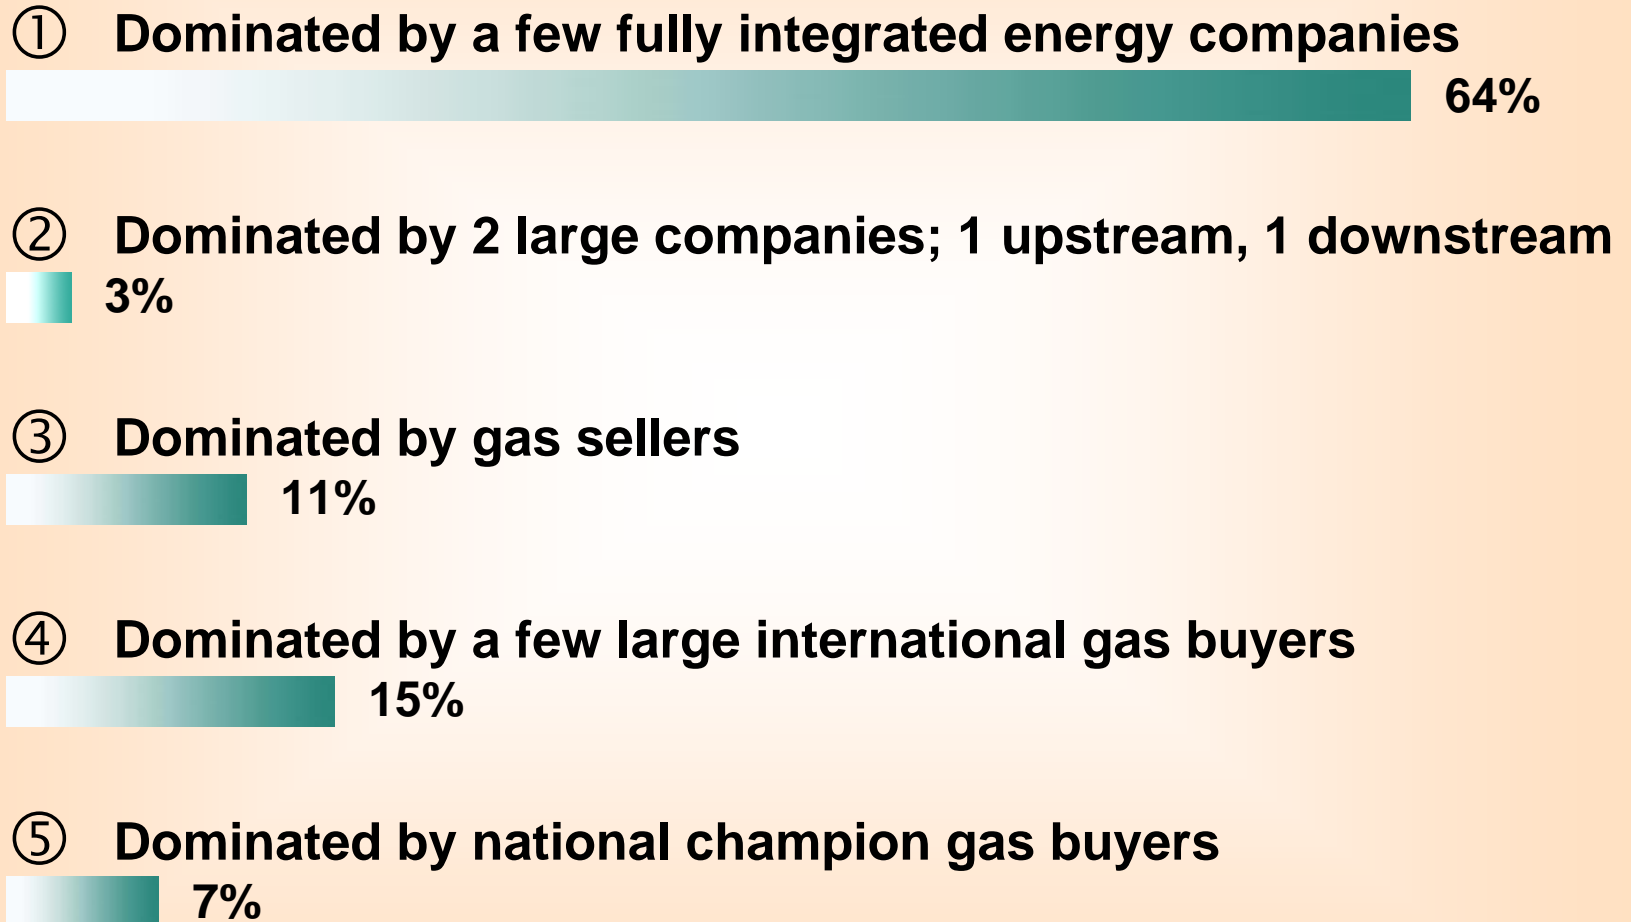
① Dominated by a few fully integrated energy companies
64%

② Dominated by 2 large companies; 1 upstream, 1 downstream
3%

③ Dominated by gas sellers
11%

④ Dominated by a few large international gas buyers
15%

⑤ Dominated by national champion gas buyers
7%